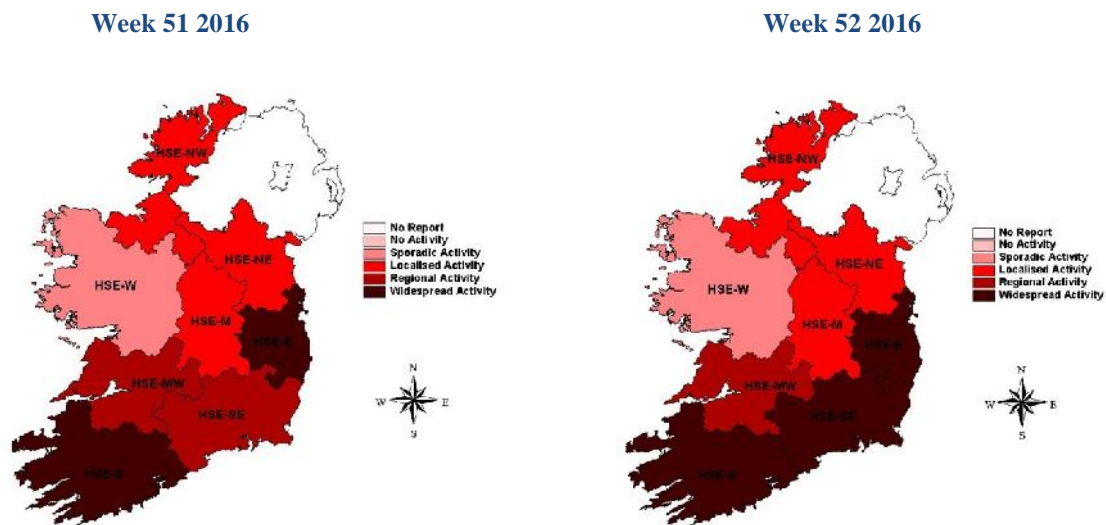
Week 51 2016

HSE-NW
HSE-W
HSE-NE
HSE-M
HSE-E
HSE-MW
HSE-SE
HSE-S

No Report
No Activity
Sporadic Activity
Localised Activity
Regional Activity
Widespread Activity

N
W
E
S

Week 52 2016

HSE-NW
HSE-W
HSE-NE
HSE-M
HSE-E
HSE-MW
HSE-SE
HSE-S

No Report
No Activity
Sporadic Activity
Localised Activity
Regional Activity
Widespread Activity

N
W
E
S